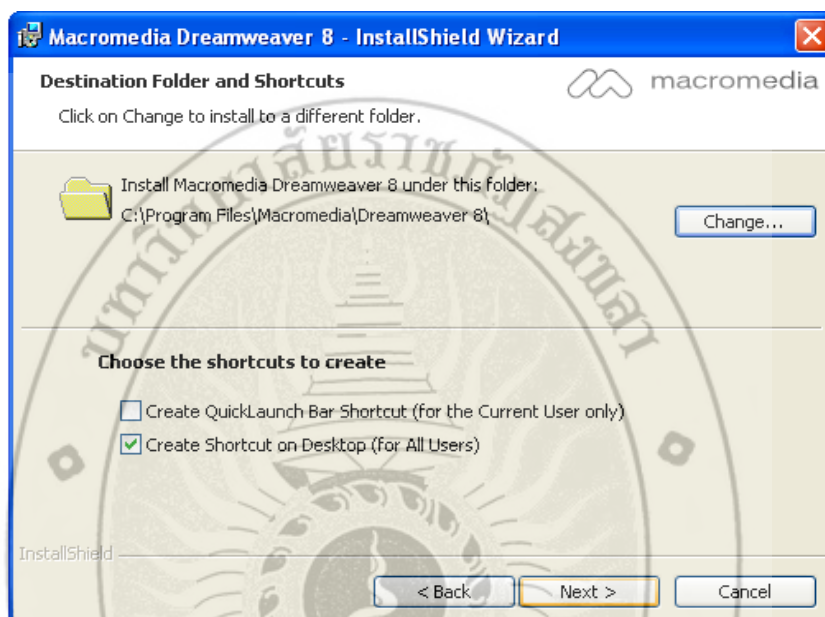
Macromedia Dreamweaver 8 - InstallShield Wizard

Destination Folder and Shortcuts
Click on Change to install to a different folder.

macromedia

Install Macromedia Dreamweaver 8 under this folder:
C:\Program Files\Macromedia\Dreamweaver 8\

Change...

Choose the shortcuts to create

Create QuickLaunch Bar Shortcut (for the Current User only)
Create Shortcut on Desktop (for All Users)

มหาวิทยาลัยราชภัฏสงขลา

InstallShield

< Back
Next >
Cancel